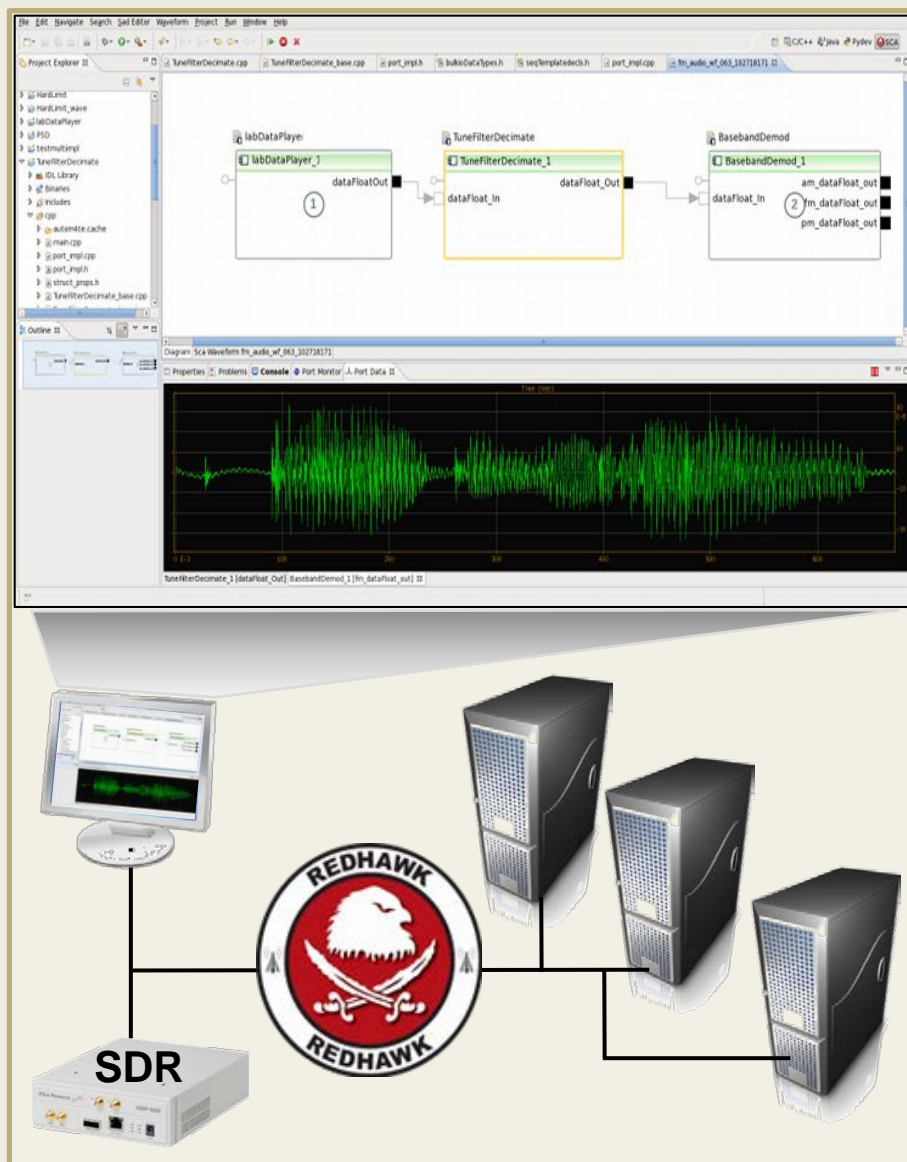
File Edit Navigate Search Sad Editor Waveform Project Run Window Help

C/C++ Java Pydev SCA

Project Explorer

TuneFilterDecimate.cpp TuneFilterDecimate_base.cpp port_impl.h bulkioDataTypes.h seqTemplatedecls.h port_impl.cpp fm_audio_wf_063_102718171

HardLimit
HardLimit_wave
labDataPlayer
PSD
testmultiimpl
TuneFilterDecimate
IDL Library
Binaries
Includes
cpp
autom4te.cache
main.cpp
port_impl.cpp
port_impl.h
struct_props.h
TuneFilterDecimate_base.cpp

Outline

labDataPlayer
labDataPlayer_1
dataFloatOut
1

TuneFilterDecimate
TuneFilterDecimate_1
dataFloat_Out
dataFloat_In

BasebandDemod
BasebandDemod_1
am_dataFloat_out
dataFloat_In
2
fm_dataFloat_out
pm_dataFloat_out

Diagram Sca Waveform fm_audio_wf_063_102718171

Properties Problems Console Port Monitor Port Data

Time (sec)

TuneFilterDecimate_1 [dataFloat_Out] BasebandDemod_1 [fm_dataFloat_out]

REDHAWK
REDHAWK

SDR